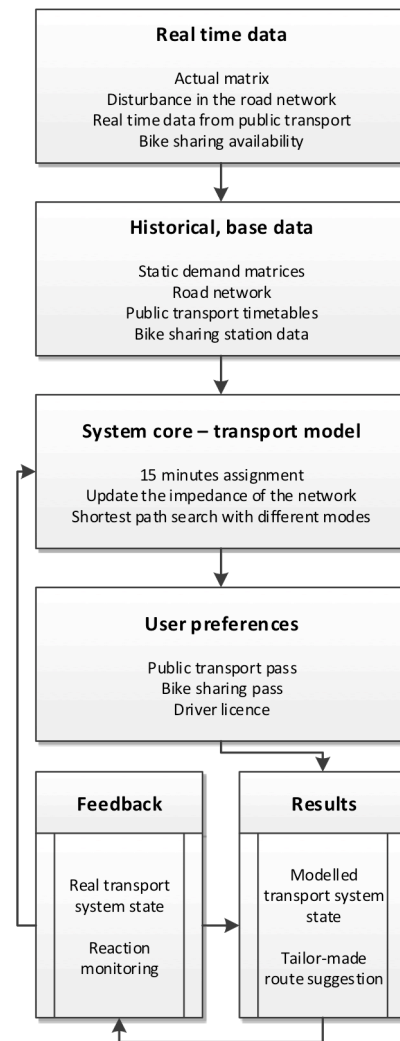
Real time data

Actual matrix
Disturbance in the road network
Real time data from public transport
Bike sharing availability

Historical, base data

Static demand matrices
Road network
Public transport timetables
Bike sharing station data

System core – transport model

15 minutes assignment
Update the impedance of the network
Shortest path search with different modes

User preferences

Public transport pass
Bike sharing pass
Driver licence

Feedback

Real transport system state

Reaction monitoring

Results

Modelled transport system state

Tailor-made route suggestion